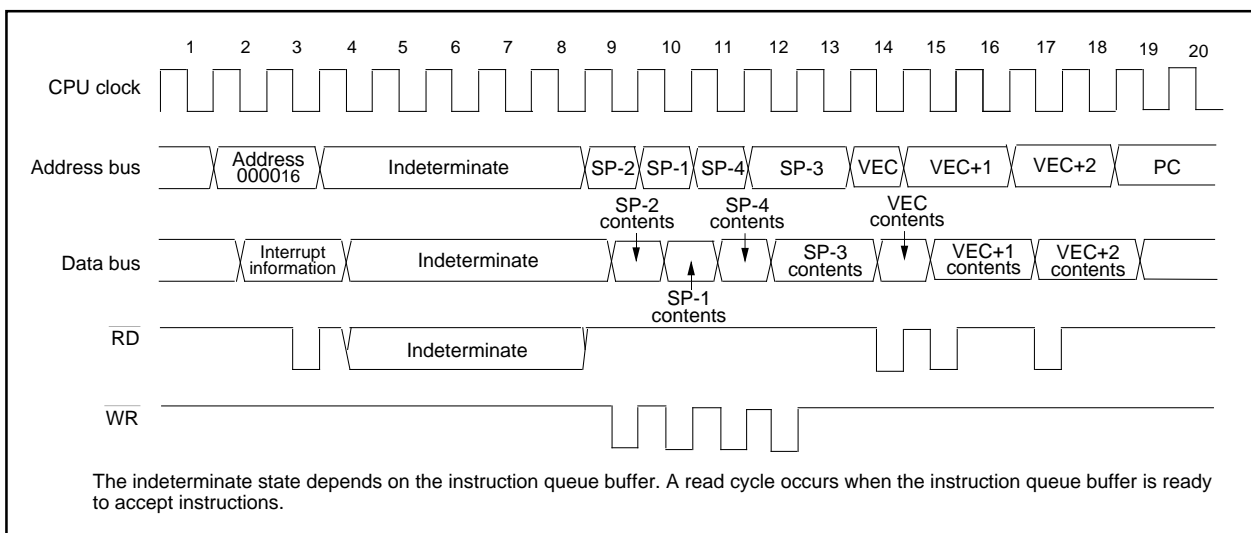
1 2 3 4 5 6 7 8 9 10 11 12 13 14 15 16 17 18 19 20

CPU clock

Address bus
Address 000016
Indeterminate
SP-2 SP-1 SP-4 SP-3 VEC VEC+1 VEC+2 PC

SP-2 contents
SP-4 contents
VEC contents

Data bus
Interrupt information
Indeterminate
SP-3 contents
VEC+1 contents
VEC+2 contents

SP-1 contents

$\overline{RD}$
Indeterminate

$\overline{WR}$

The indeterminate state depends on the instruction queue buffer. A read cycle occurs when the instruction queue buffer is ready to accept instructions.